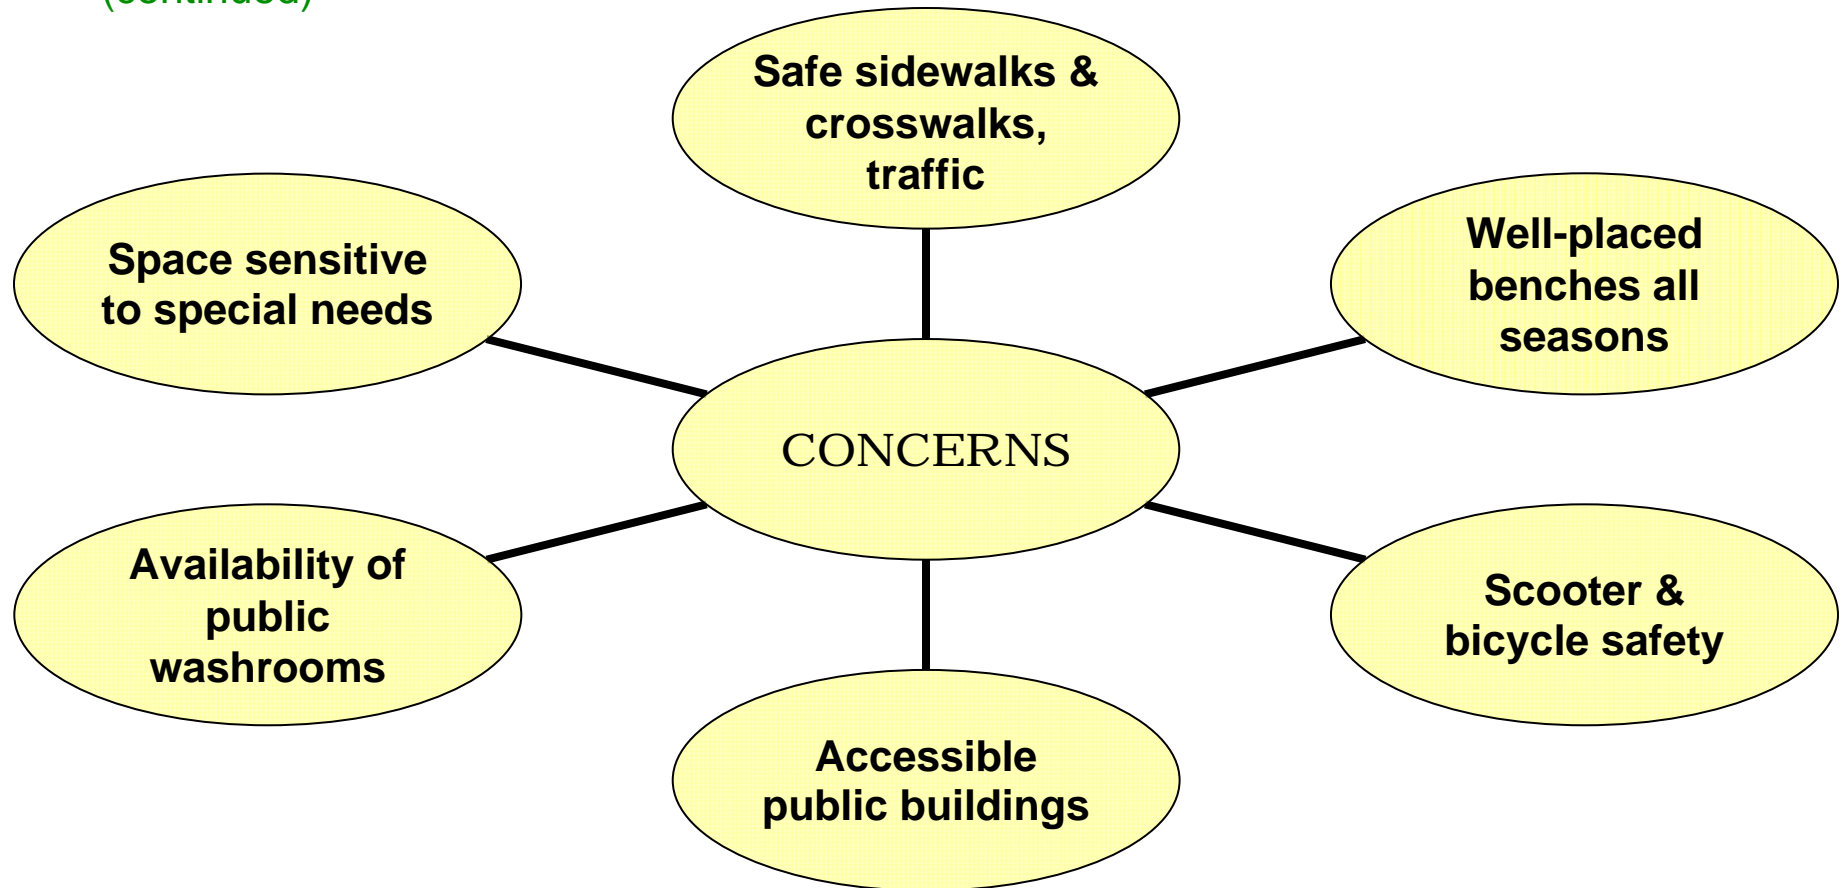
(continued)

Safe sidewalks & crosswalks, traffic

Space sensitive to special needs

Well-placed benches all seasons

CONCERNS

Availability of public washrooms

Scooter & bicycle safety

Accessible public buildings